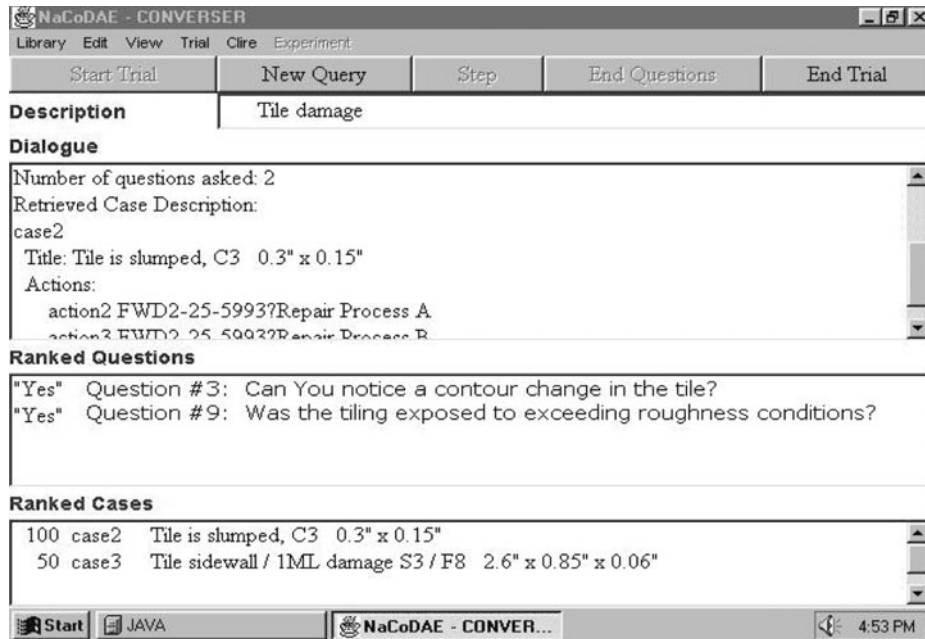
NaCoDAE - CONVERSER

Library Edit View Trial Clire Experiment

Start Trial | New Query | Step | End Questions | End Trial

Description | Tile damage

Dialogue

Number of questions asked: 2
Retrieved Case Description:
case2
Title: Tile is slumped, C3 0.3" x 0.15"
Actions:
action2 FWD2-25-5993?Repair Process A
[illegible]

Ranked Questions

"Yes" Question #3: Can You notice a contour change in the tile?
"Yes" Question #9: Was the tiling exposed to exceeding roughness conditions?

Ranked Cases

100 case2 Tile is slumped, C3 0.3" x 0.15"
50 case3 Tile sidewall / 1ML damage S3 / F8 2.6" x 0.85" x 0.06"

Start | JAVA | NaCoDAE - CONVER... | 4:53 PM